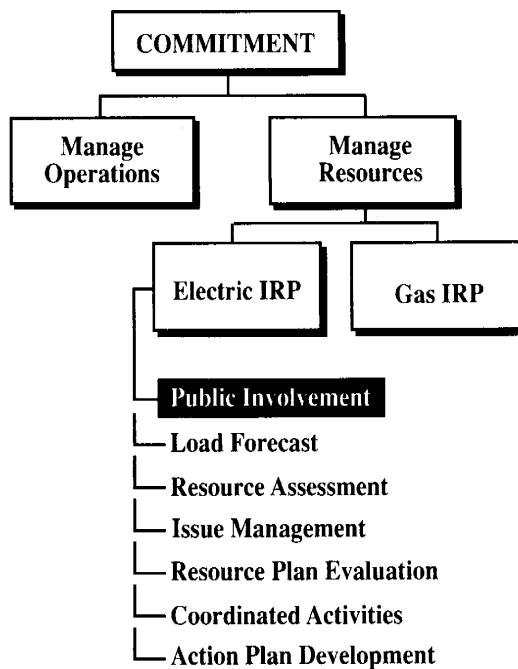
COMMITMENT

Manage Operations

Manage Resources

Electric IRP

Gas IRP

Public Involvement

Load Forecast

Resource Assessment

Issue Management

Resource Plan Evaluation

Coordinated Activities

Action Plan Development